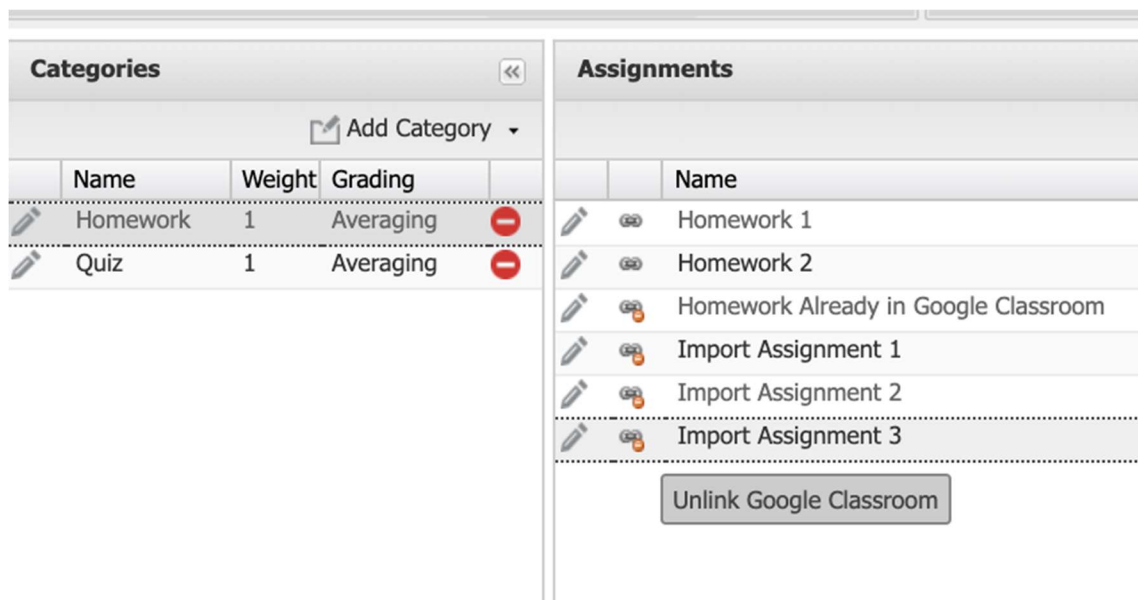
Categories

Add Category

| Name | Weight | Grading |
|---|---|---|
| Homework | 1 | Averaging |
| Quiz | 1 | Averaging |

Assignments

| Name |
|---|
| Homework 1 |
| Homework 2 |
| Homework Already in Google Classroom |
| Import Assignment 1 |
| Import Assignment 2 |
| Import Assignment 3 |

Unlink Google Classroom